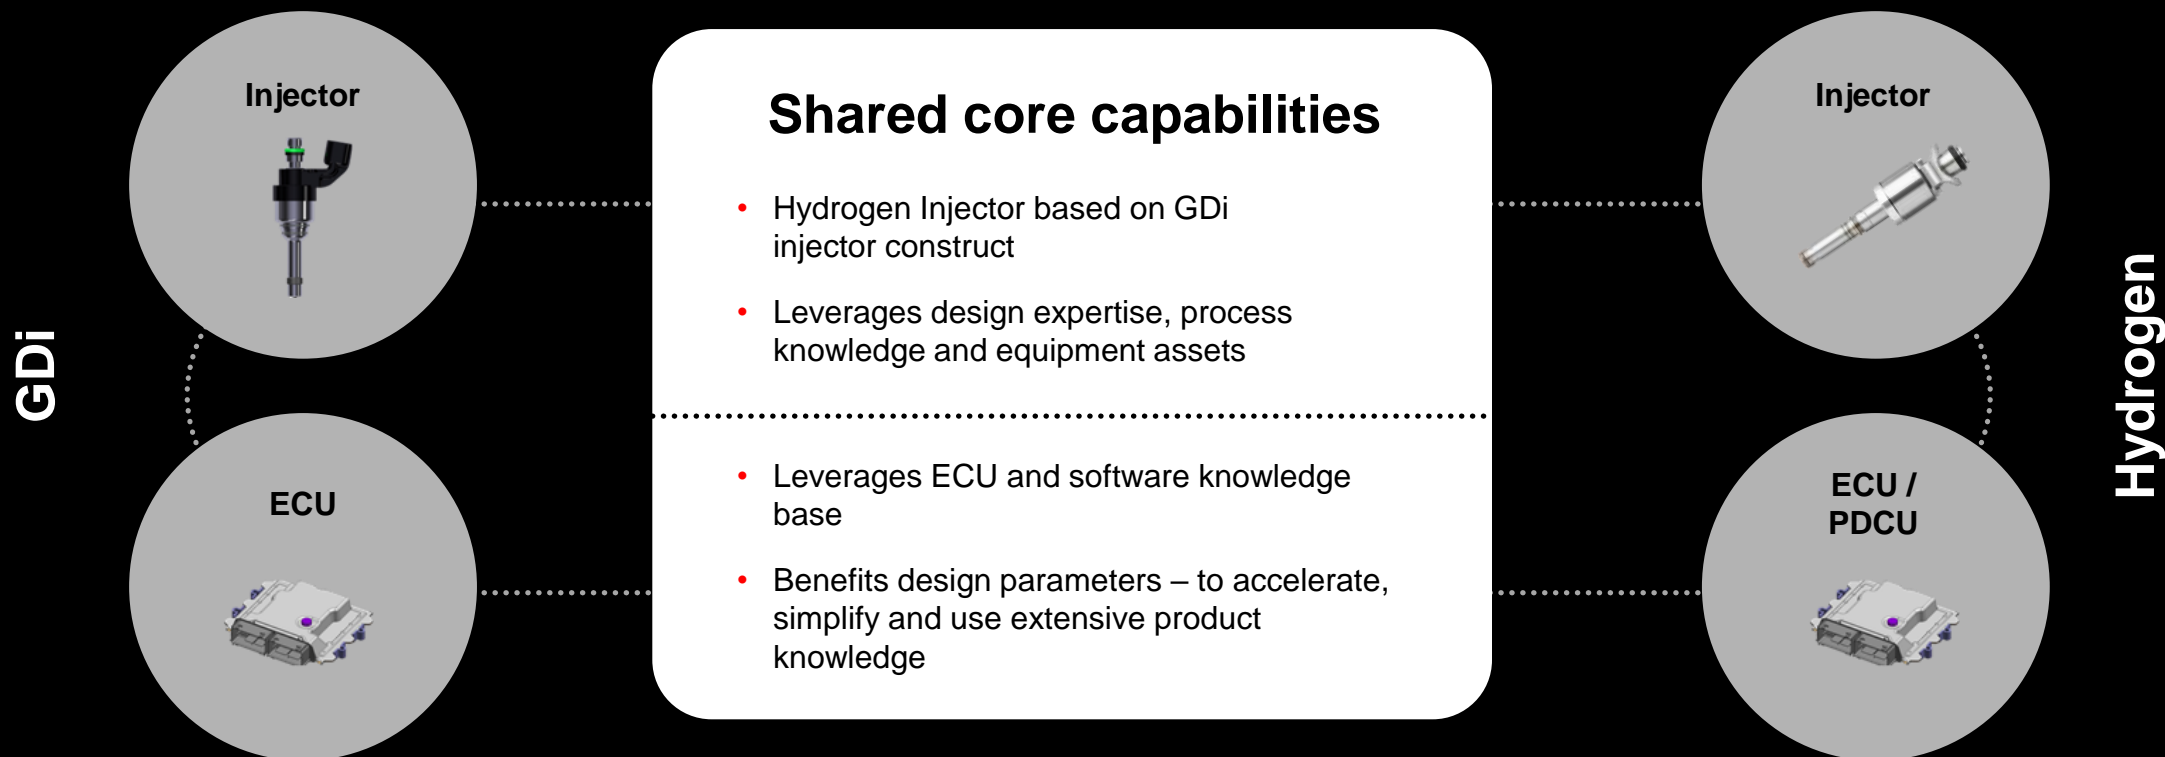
GDi

Injector

ECU

Shared core capabilities

• Hydrogen Injector based on GDi injector construct

• Leverages design expertise, process knowledge and equipment assets

• Leverages ECU and software knowledge base

• Benefits design parameters – to accelerate, simplify and use extensive product knowledge

Injector

ECU / PDCU

Hydrogen